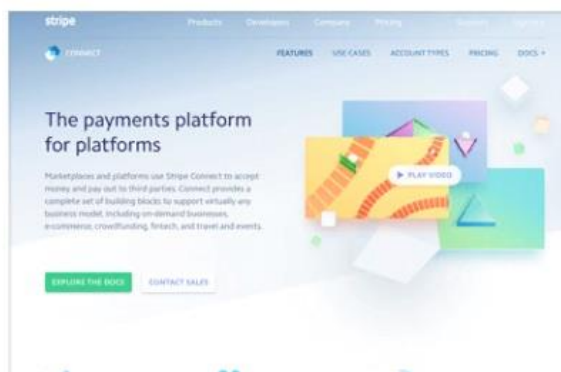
stripe Products Developers Company Pricing Support Sign in

CONNECT FEATURES USE CASES ACCOUNT TYPES PRICING DOCS

The payments platform for platforms

Marketplaces and platforms use Stripe Connect to accept money and pay out to third parties. Connect provides a complete set of building blocks to support virtually any business model, including on-demand businesses, e-commerce, crowdfunding, fintech, and travel and events.

▶ PLAY VIDEO

EXPLORE THE DOCS CONTACT SALES